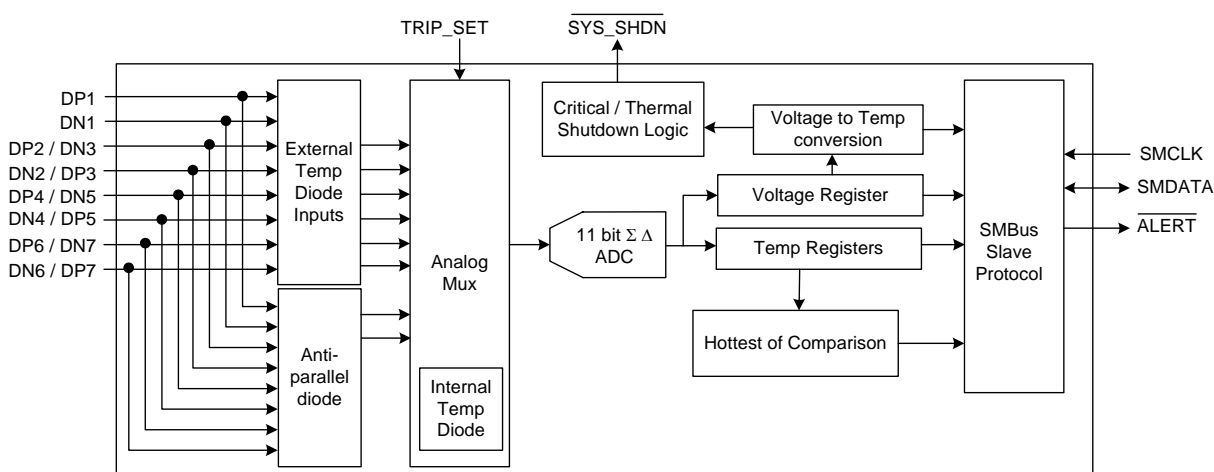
TRIP_SET

$\overline{\text{SYS\_SHDN}}$

DP1
DN1
DP2 / DN3
DN2 / DP3
DP4 / DN5
DN4 / DP5
DP6 / DN7
DN6 / DP7

External Temp Diode Inputs

Anti-parallel diode

Analog Mux

Internal Temp Diode

Critical / Thermal Shutdown Logic

Voltage to Temp conversion

Voltage Register

11 bit $\Sigma \Delta$ ADC

Temp Registers

Hottest of Comparison

SMBus Slave Protocol

SMCLK
SMDATA
$\overline{\text{ALERT}}$